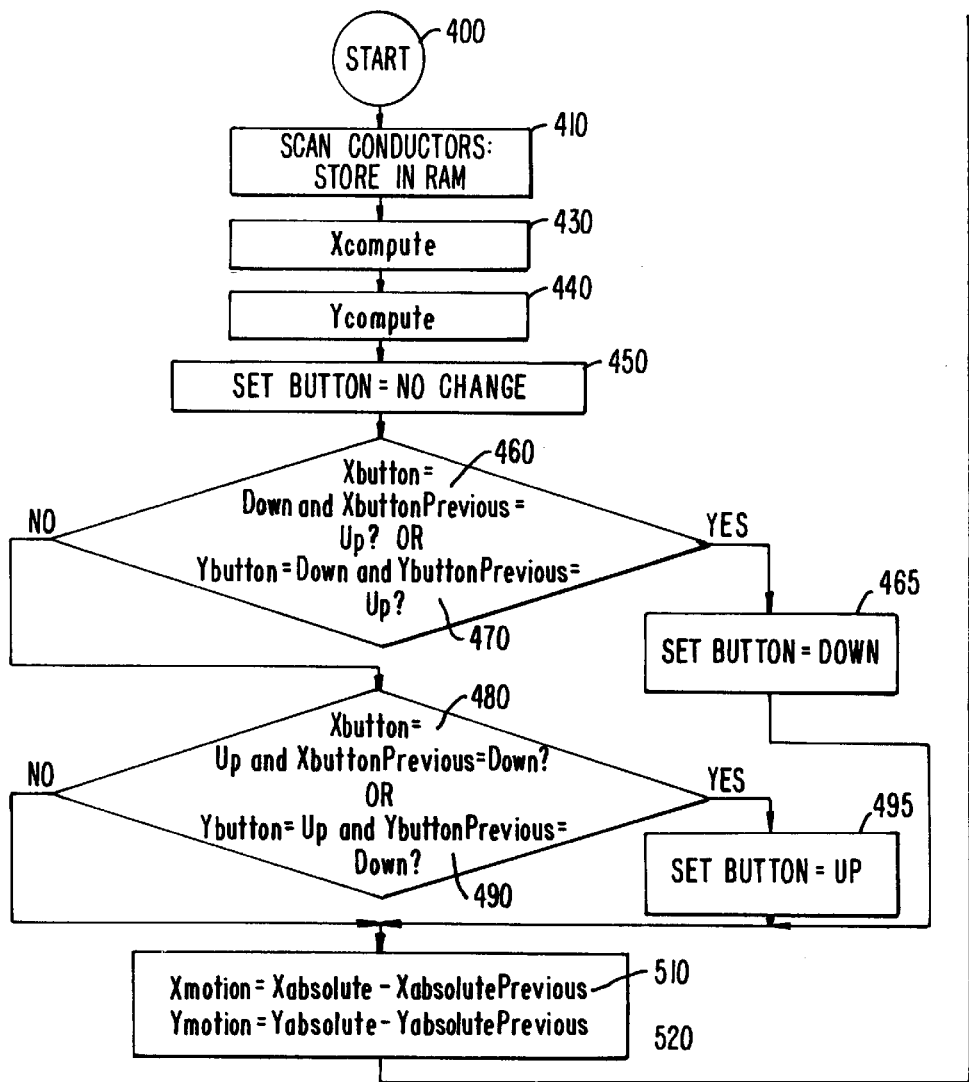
START
400

SCAN CONDUCTORS: STORE IN RAM
410

Xcompute
430

Ycompute
440

SET BUTTON = NO CHANGE
450

Xbutton= Down and XbuttonPrevious = Up? OR Ybutton = Down and YbuttonPrevious= Up?
460
470
NO
YES

SET BUTTON = DOWN
465

Xbutton= Up and XbuttonPrevious=Down? OR Ybutton= Up and YbuttonPrevious= Down?
480
490
NO
YES

SET BUTTON = UP
495

Xmotion = Xabsolute - XabsolutePrevious
Ymotion = Yabsolute - YabsolutePrevious
510
520